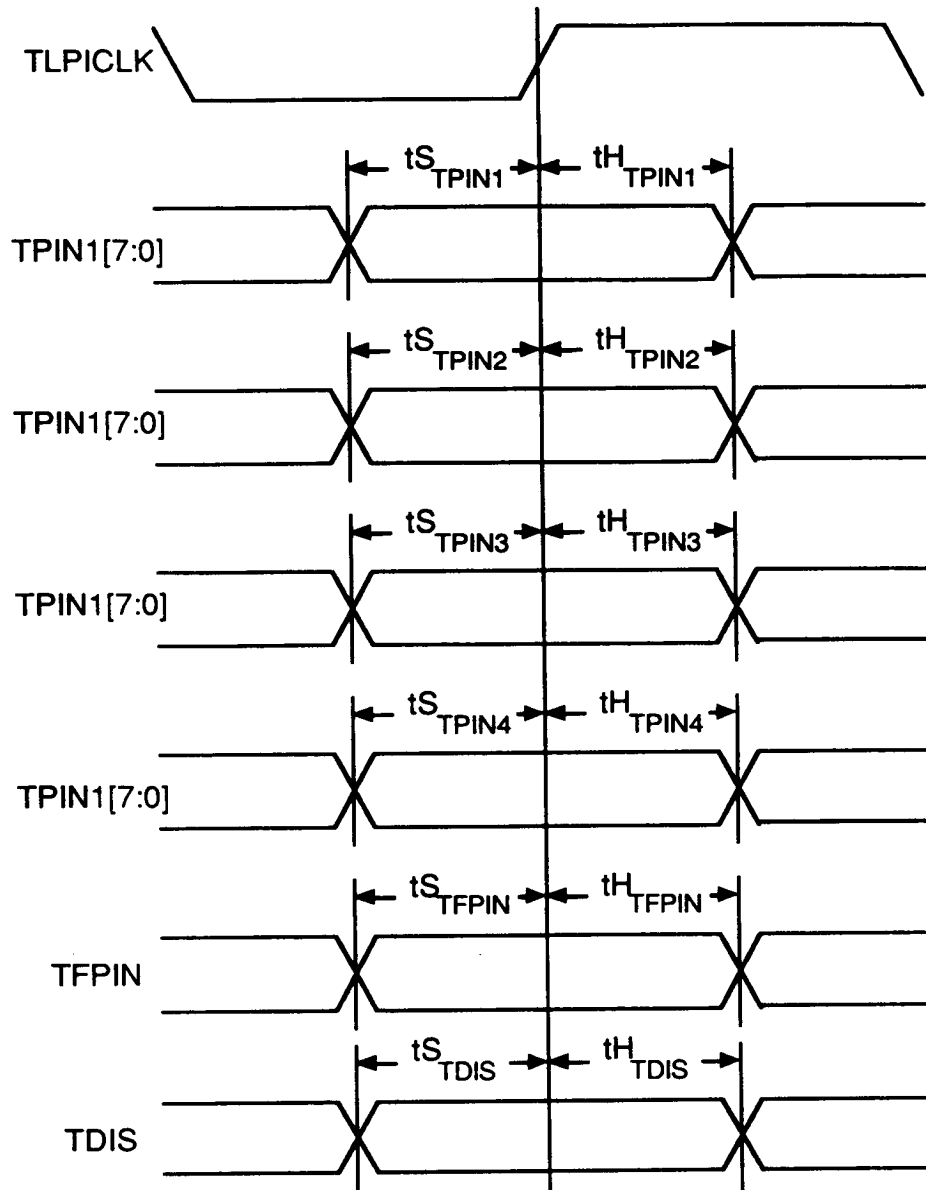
TLPICLK

$tS_{TPIN1}$ $tH_{TPIN1}$

TPIN1[7:0]

$tS_{TPIN2}$ $tH_{TPIN2}$

TPIN1[7:0]

$tS_{TPIN3}$ $tH_{TPIN3}$

TPIN1[7:0]

$tS_{TPIN4}$ $tH_{TPIN4}$

TPIN1[7:0]

$tS_{TFPIN}$ $tH_{TFPIN}$

TFPIN

$tS_{TDIS}$ $tH_{TDIS}$

TDIS